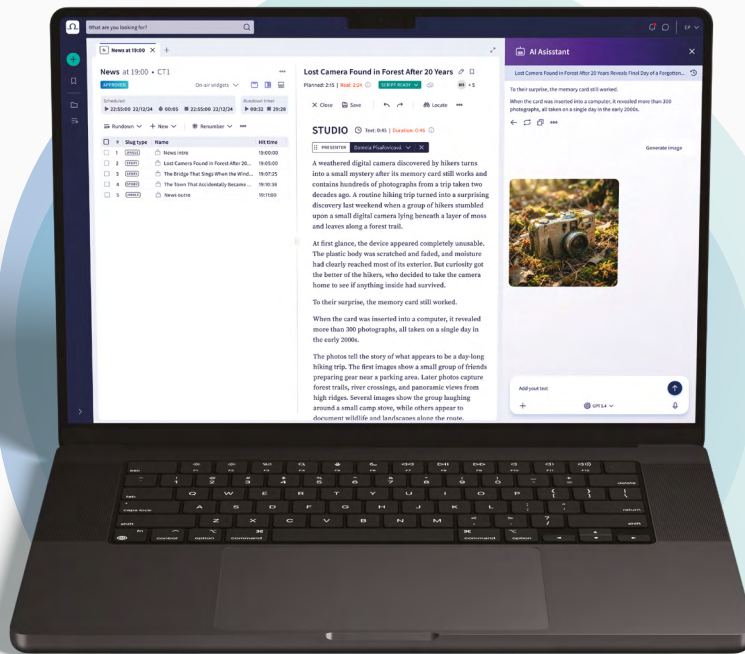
What are you looking for?

News at 19:00

News at 19:00 • CT1

APPROVED

On air widgets

Scheduled
22:55:00 22/12/24 00:05 22:55:00 22/12/24

Rundown timer
09:32 29:26

Rundown + New Renumber

| # | Slug type | Name | Hit time |
|---|---|---|---|
| 1 | | News intro | 19:00:00 |
| 2 | | Lost Camera Found in Forest After 20... | 19:05:00 |
| 3 | | The Bridge That Sings When the Wind... | 19:07:25 |
| 4 | | The Town That Accidentally Became... | 19:10:30 |
| 5 | | News outro | 19:11:00 |

Lost Camera Found in Forest After 20 Years

Planned: 2:15 | Real: 2:24 SCRIPT READY +5

Close Save Locate

STUDIO Text: 0:45 | Duration: 0:45

PRESENTER Dominika Pikalfovicova

A weathered digital camera discovered by hikers turns into a small mystery after its memory card still works and contains hundreds of photographs from a trip taken two decades ago. A routine hiking trip turned into a surprising discovery last weekend when a group of hikers stumbled upon a small digital camera lying beneath a layer of moss and leaves along a forest trail.

At first glance, the device appeared completely unusable. The plastic body was scratched and faded, and moisture had clearly reached most of its exterior. But curiosity got the better of the hikers, who decided to take the camera home to see if anything inside had survived.

To their surprise, the memory card still worked.

When the card was inserted into a computer, it revealed more than 300 photographs, all taken on a single day in the early 2000s.

The photos tell the story of what appears to be a day-long hiking trip. The first images show a small group of friends preparing gear near a parking area. Later photos capture forest trails, river crossings, and panoramic views from high ridges. Several images show the group laughing around a small camp stove, while others appear to document wildlife and landscapes along the route.

AI Assistant

Lost Camera Found in Forest After 20 Years Reveals Final Day of a Forgotton...

To their surprise, the memory card still worked.

When the card was inserted into a computer, it revealed more than 300 photographs, all taken on a single day in the early 2000s.

Generate image

Add your text

GPT 5.4